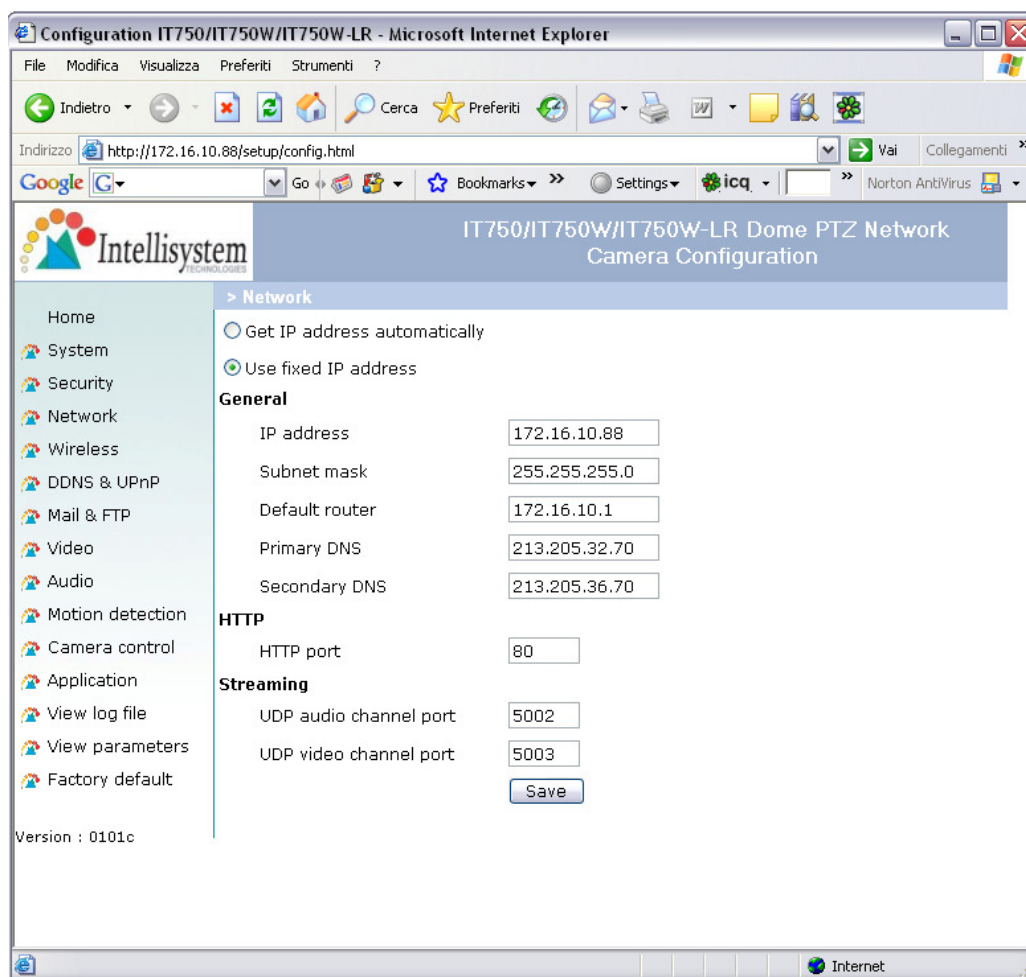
Configuration IT750/IT750W/IT750W-LR - Microsoft Internet Explorer

File Modifica Visualizza Preferiti Strumenti ?

Indietro Cerca Preferiti

Indirizzo http://172.16.10.88/setup/config.html Vai Collegamenti

Google G- Go Bookmarks Settings icq Norton AntiVirus

Intellisystem TECHNOLOGIES

IT750/IT750W/IT750W-LR Dome PTZ Network Camera Configuration

Home
System
Security
Network
Wireless
DDNS & UPnP
Mail & FTP
Video
Audio
Motion detection
Camera control
Application
View log file
View parameters
Factory default

Version : 0101c

> Network

Get IP address automatically

Use fixed IP address

General

| | |
|---|---|
| IP address | 172.16.10.88 |
| Subnet mask | 255.255.255.0 |
| Default router | 172.16.10.1 |
| Primary DNS | 213.205.32.70 |
| Secondary DNS | 213.205.36.70 |

HTTP

| | |
|---|---|
| HTTP port | 80 |

Streaming

| | |
|---|---|
| UDP audio channel port | 5002 |
| UDP video channel port | 5003 |

Save

Internet